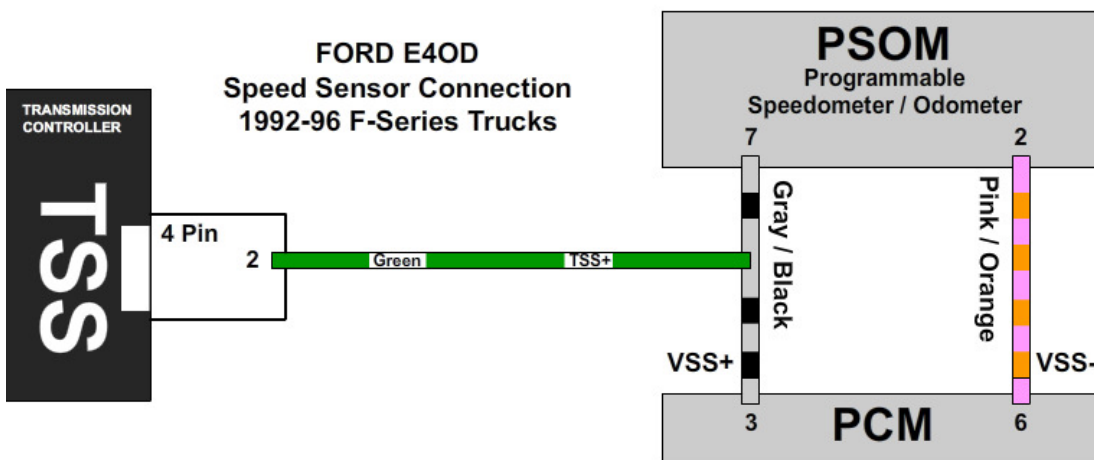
FORD E4OD
Speed Sensor Connection
1992-96 F-Series Trucks

TRANSMISSION CONTROLLER

TSS

4 Pin

2

Green

TSS+

PSOM
Programmable
Speedometer / Odometer

7

2

Gray / Black

Pink / Orange

VSS+

VSS-

3

PCM

6